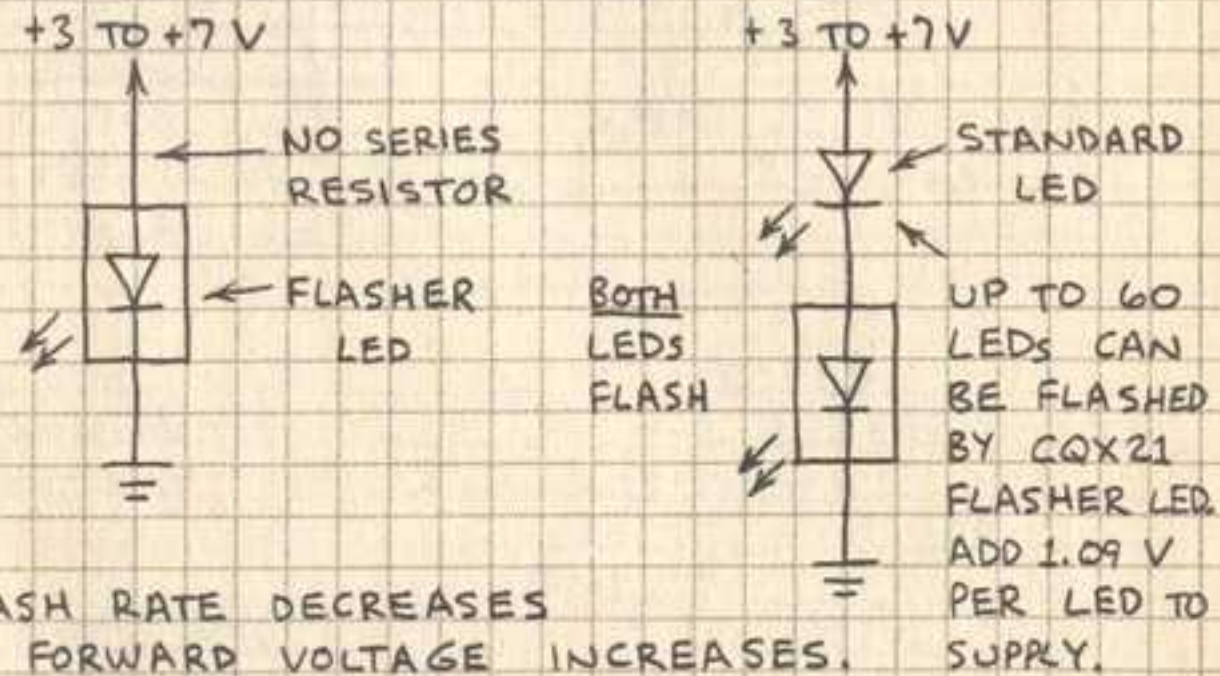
+3 TO +7 V

NO SERIES RESISTOR

FLASHER LED

BOTH LEDS FLASH

+3 TO +7 V

STANDARD LED

UP TO 60 LEDs CAN BE FLASHED BY CQX21 FLASHER LED. ADD 1.09 V PER LED TO SUPPLY.

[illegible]ASH RATE DECREASES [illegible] FORWARD VOLTAGE INCREASES.